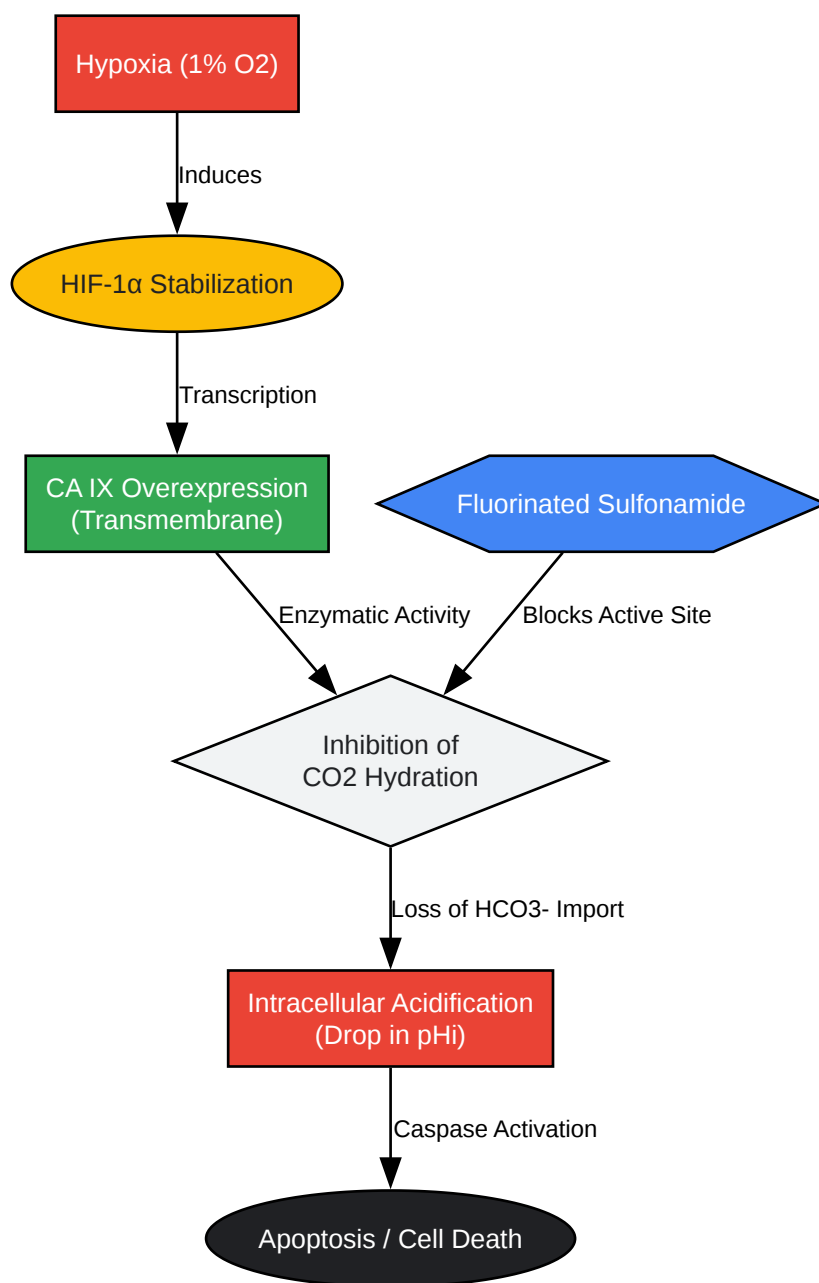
Hypoxia (1% O2)

Induces

HIF-1α Stabilization

Transcription

CA IX Overexpression (Transmembrane)

Fluorinated Sulfonamide

Enzymatic Activity

Blocks Active Site

Inhibition of CO2 Hydration

Loss of HCO3- Import

Intracellular Acidification (Drop in pHi)

Caspase Activation

Apoptosis / Cell Death